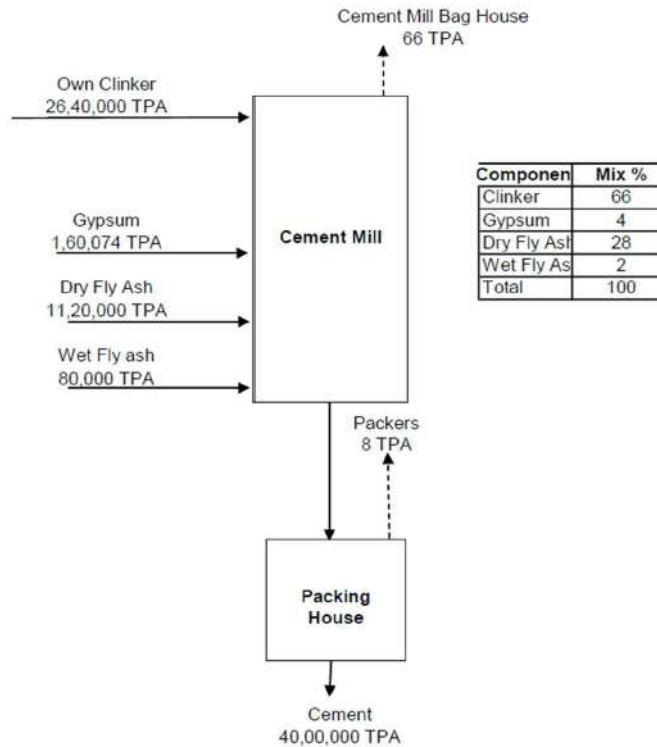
Cement Mill Bag House
66 TPA

Own Clinker
26,40,000 TPA

Gypsum
1,60,074 TPA

Dry Fly Ash
11,20,000 TPA

Wet Fly ash
80,000 TPA

Cement Mill

| Componen | Mix % |
|---|---|
| Clinker | 66 |
| Gypsum | 4 |
| Dry Fly Ash | 28 |
| Wet Fly As | 2 |
| Total | 100 |

Packers
8 TPA

Packing House

Cement
40,00,000 TPA